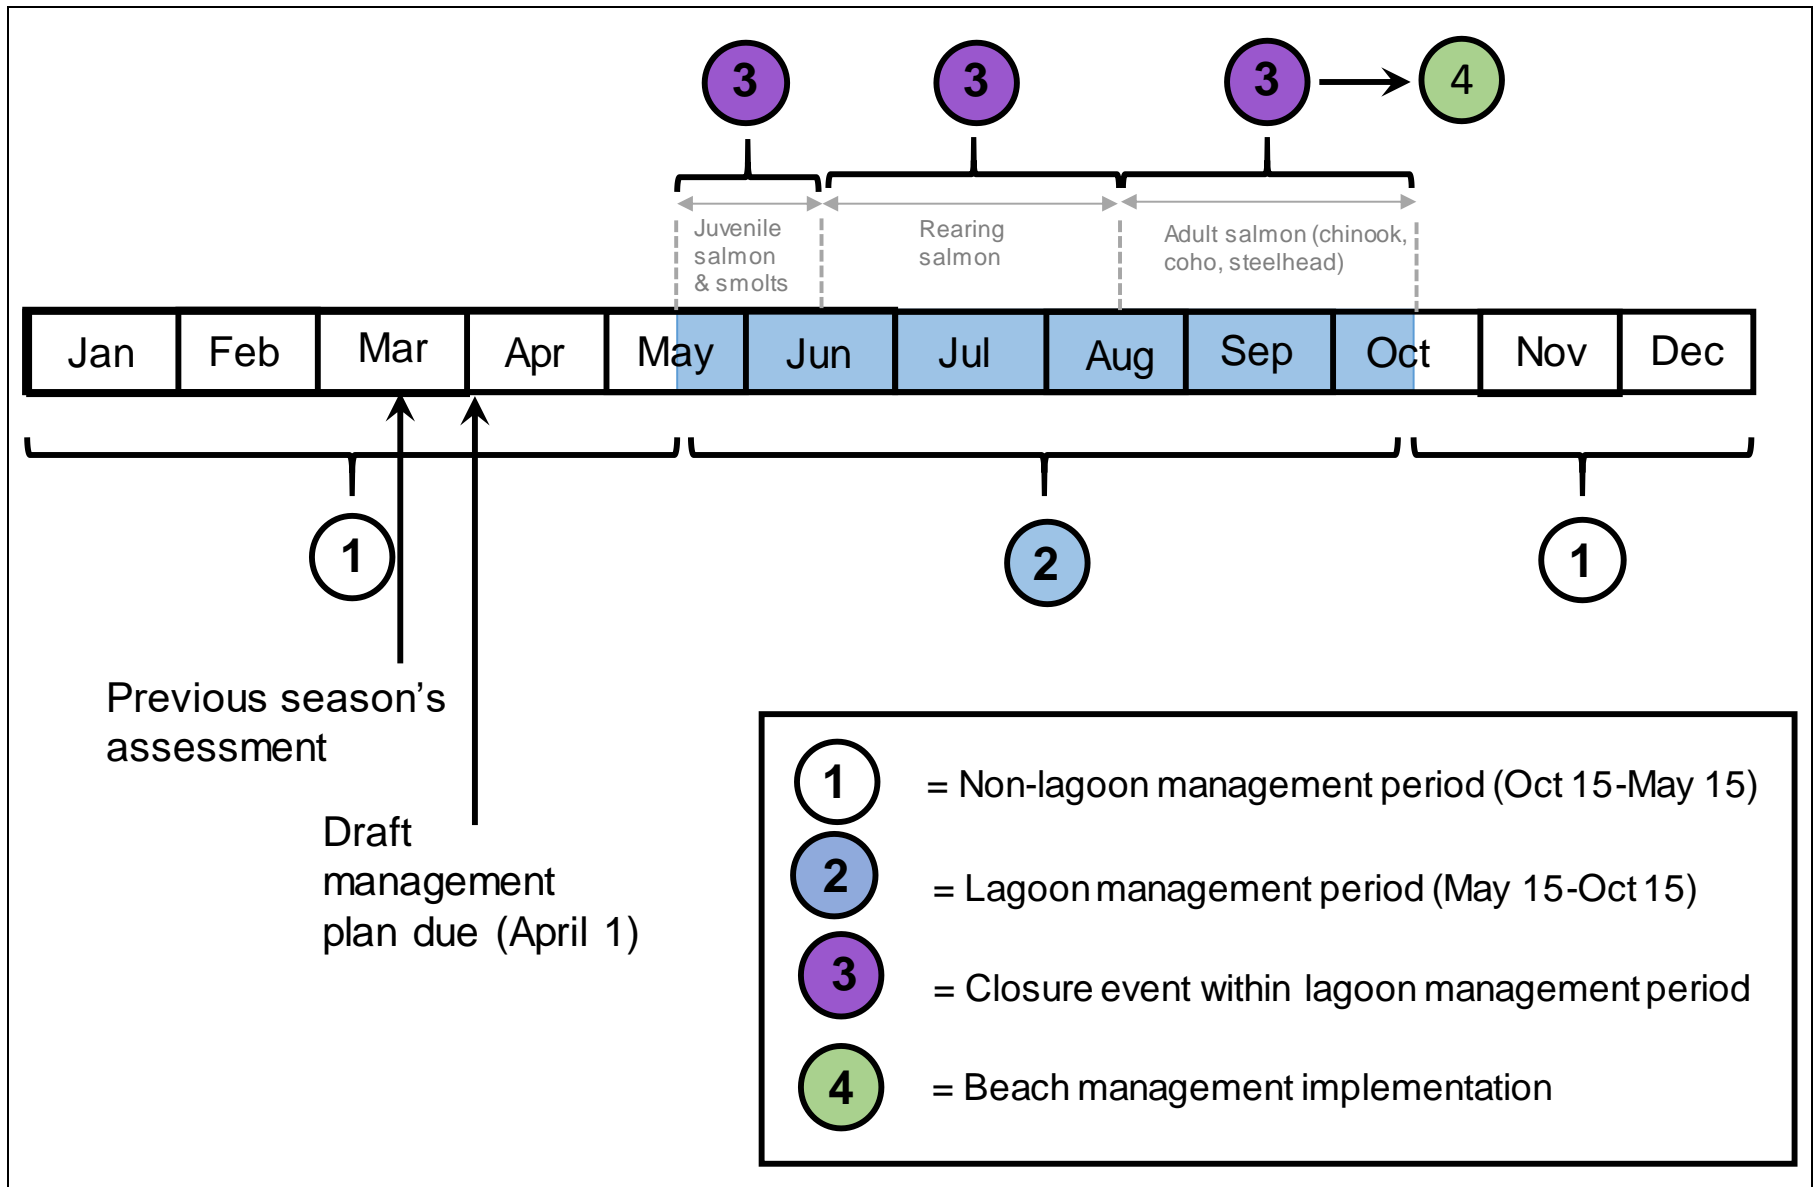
3 3 3 4

Juvenile salmon & smolts

Rearing salmon

Adult salmon (chinook, coho, steelhead)

| Jan | Feb | Mar | Apr | May | Jun | Jul | Aug | Sep | Oct | Nov | Dec |
|---|---|---|---|---|---|---|---|---|---|---|---|

1

2

1

Previous season's assessment

Draft management plan due (April 1)

1 = Non-lagoon management period (Oct 15-May 15)

2 = Lagoon management period (May 15-Oct 15)

3 = Closure event within lagoon management period

4 = Beach management implementation